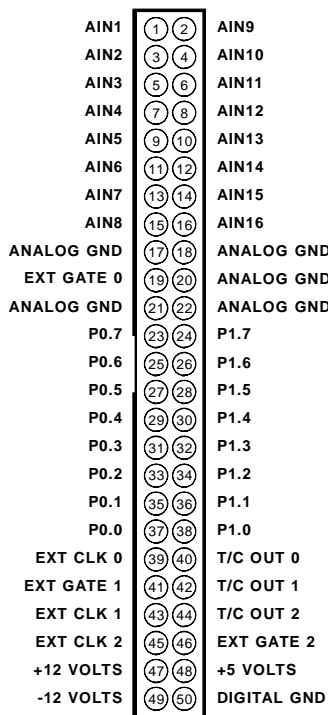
| | | | |
|---|---|---|---|
| AIN1 | 1 | 2 | AIN9 |
| AIN2 | 3 | 4 | AIN10 |
| AIN3 | 5 | 6 | AIN11 |
| AIN4 | 7 | 8 | AIN12 |
| AIN5 | 9 | 10 | AIN13 |
| AIN6 | 11 | 12 | AIN14 |
| AIN7 | 13 | 14 | AIN15 |
| AIN8 | 15 | 16 | AIN16 |
| ANALOG GND | 17 | 18 | ANALOG GND |
| EXT GATE 0 | 19 | 20 | ANALOG GND |
| ANALOG GND | 21 | 22 | ANALOG GND |
| P0.7 | 23 | 24 | P1.7 |
| P0.6 | 25 | 26 | P1.6 |
| P0.5 | 27 | 28 | P1.5 |
| P0.4 | 29 | 30 | P1.4 |
| P0.3 | 31 | 32 | P1.3 |
| P0.2 | 33 | 34 | P1.2 |
| P0.1 | 35 | 36 | P1.1 |
| P0.0 | 37 | 38 | P1.0 |
| EXT CLK 0 | 39 | 40 | T/C OUT 0 |
| EXT GATE 1 | 41 | 42 | T/C OUT 1 |
| EXT CLK 1 | 43 | 44 | T/C OUT 2 |
| EXT CLK 2 | 45 | 46 | EXT GATE 2 |
| +12 VOLTS | 47 | 48 | +5 VOLTS |
| -12 VOLTS | 49 | 50 | DIGITAL GND |